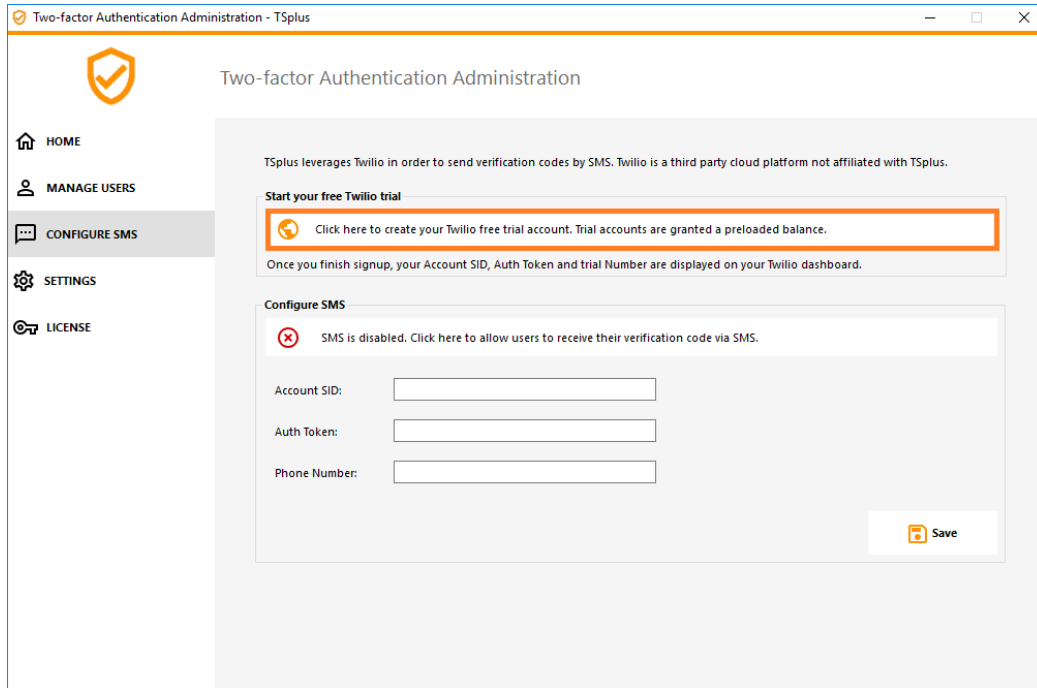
Two-factor Authentication Administration - TSplus

Two-factor Authentication Administration

HOME

MANAGE USERS

CONFIGURE SMS

SETTINGS

LICENSE

TSplus leverages Twilio in order to send verification codes by SMS. Twilio is a third party cloud platform not affiliated with TSplus.

Start your free Twilio trial

Click here to create your Twilio free trial account. Trial accounts are granted a preloaded balance.

Once you finish signup, your Account SID, Auth Token and trial Number are displayed on your Twilio dashboard.

Configure SMS

SMS is disabled. Click here to allow users to receive their verification code via SMS.

Account SID:

Auth Token:

Phone Number:

Save